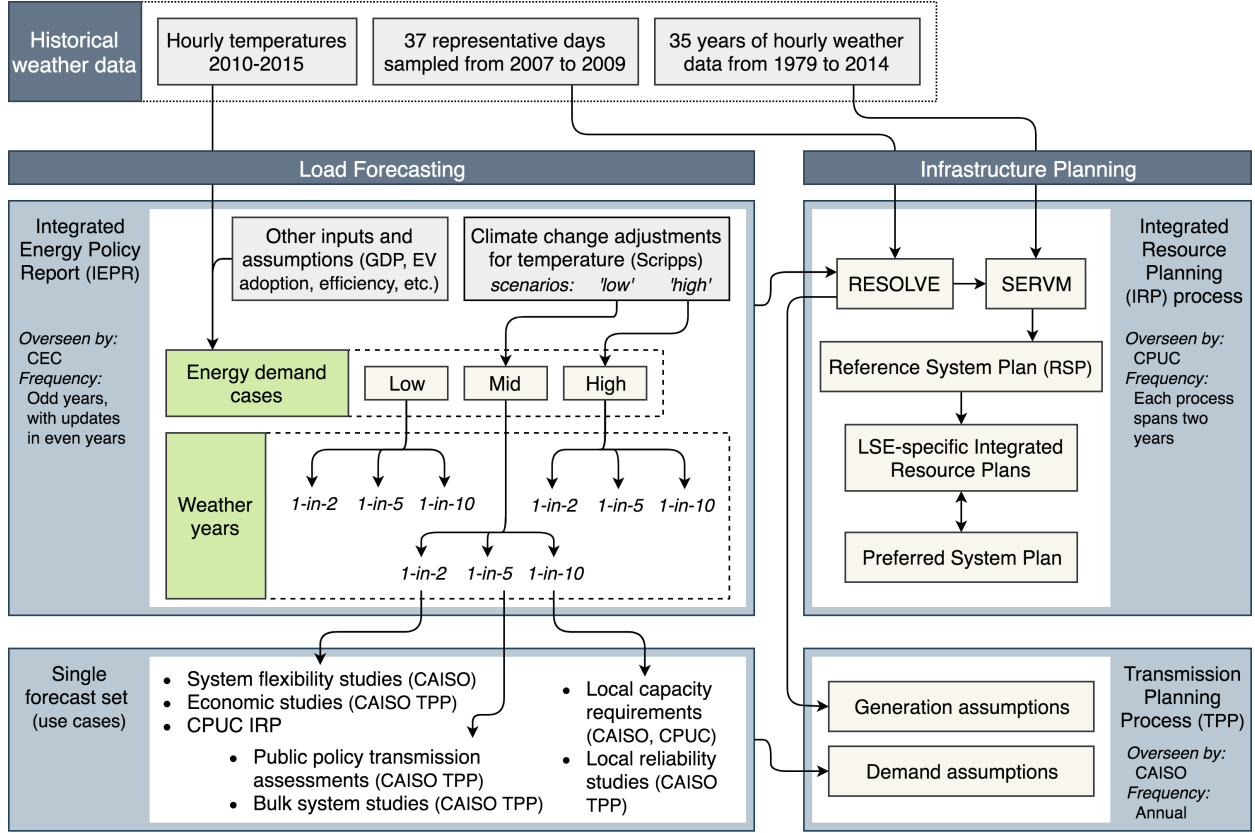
Historical weather data

Hourly temperatures 2010-2015

37 representative days sampled from 2007 to 2009

35 years of hourly weather data from 1979 to 2014

Load Forecasting

Infrastructure Planning

Integrated Energy Policy Report (IEPR)

Overseen by: CEC
Frequency: Odd years, with updates in even years

Other inputs and assumptions (GDP, EV adoption, efficiency, etc.)

Climate change adjustments for temperature (Scripps)
scenarios: 'low' 'high'

Energy demand cases

Low

Mid

High

Weather years

1-in-2 1-in-5 1-in-10

1-in-2 1-in-5 1-in-10

1-in-2 1-in-5 1-in-10

RESOLVE

SERVM

Reference System Plan (RSP)

LSE-specific Integrated Resource Plans

Preferred System Plan

Integrated Resource Planning (IRP) process

Overseen by: CPUC
Frequency: Each process spans two years

Single forecast set (use cases)

• System flexibility studies (CAISO)
• Economic studies (CAISO TPP)
• CPUC IRP

• Public policy transmission assessments (CAISO TPP)
• Bulk system studies (CAISO TPP)

• Local capacity requirements (CAISO, CPUC)
• Local reliability studies (CAISO TPP)

Generation assumptions

Demand assumptions

Transmission Planning Process (TPP)

Overseen by: CAISO
Frequency: Annual